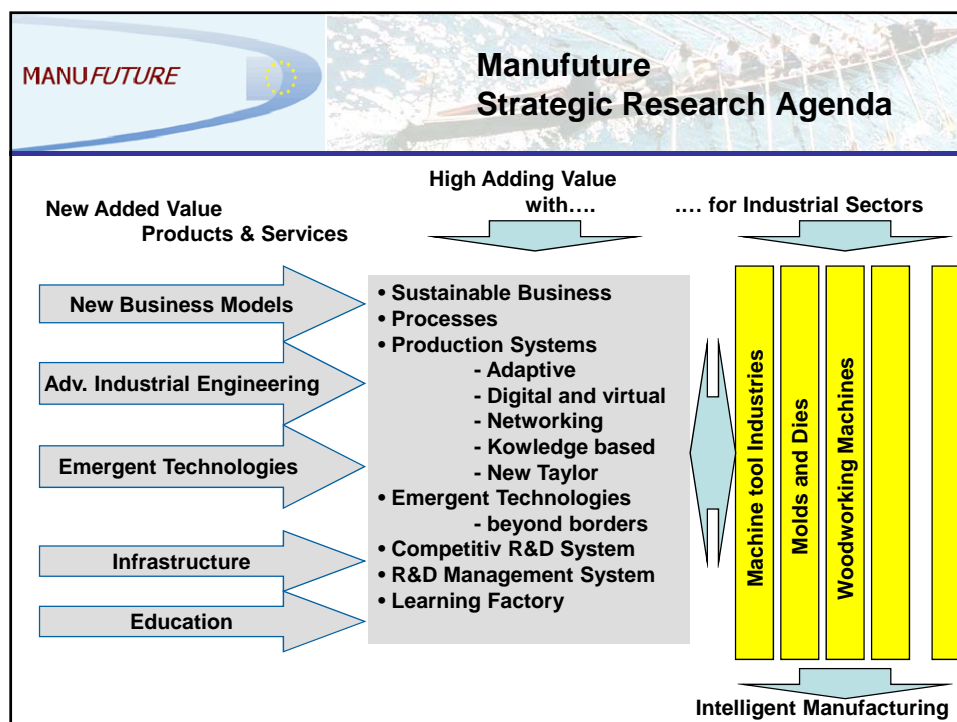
MANUFUTURE

Manufuture
Strategic Research Agenda

New Added Value
Products & Services

High Adding Value
with….

…. for Industrial Sectors

New Business Models

Adv. Industrial Engineering

Emergent Technologies

Infrastructure

Education

• Sustainable Business
• Processes
• Production Systems
- Adaptive
- Digital and virtual
- Networking
- Kowledge based
- New Taylor
• Emergent Technologies
- beyond borders
• Competitiv R&D System
• R&D Management System
• Learning Factory

Machine tool Industries

Molds and Dies

Woodworking Machines

Intelligent Manufacturing